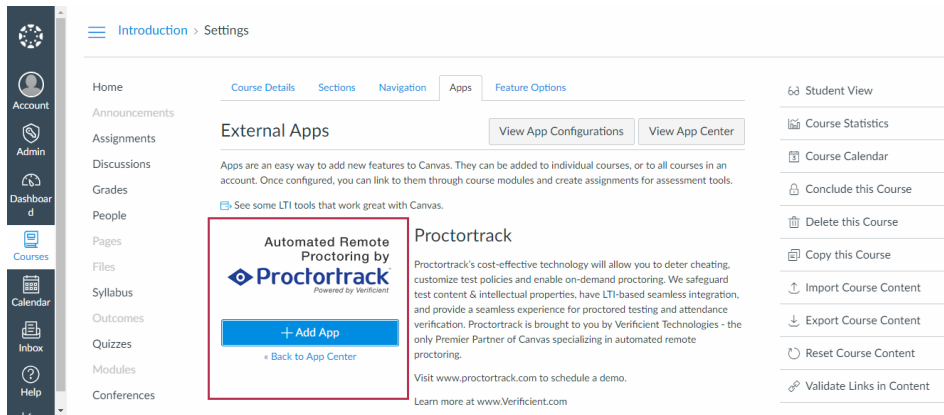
Account

Admin

Dashboard

Courses

Calendar

Inbox

Help

Introduction > Settings

Home
Announcements
Assignments
Discussions
Grades
People
Pages
Files
Syllabus
Outcomes
Quizzes
Modules
Conferences

Course Details | Sections | Navigation | Apps | Feature Options

External Apps

View App Configurations | View App Center

Apps are an easy way to add new features to Canvas. They can be added to individual courses, or to all courses in an account. Once configured, you can link to them through course modules and create assignments for assessment tools.

See some LTI tools that work great with Canvas.

Automated Remote Proctoring by

Proctortrack

Powered by Verificient

+ Add App

« Back to App Center

Proctortrack

Proctortrack's cost-effective technology will allow you to deter cheating, customize test policies and enable on-demand proctoring. We safeguard test content & intellectual properties, have LTI-based seamless integration, and provide a seamless experience for proctored testing and attendance verification. Proctortrack is brought to you by Verificient Technologies - the only Premier Partner of Canvas specializing in automated remote proctoring.

Visit www.proctortrack.com to schedule a demo.

Learn more at www.Verificient.com

Student View
Course Statistics
Course Calendar
Conclude this Course
Delete this Course
Copy this Course
Import Course Content
Export Course Content
Reset Course Content
Validate Links in Content